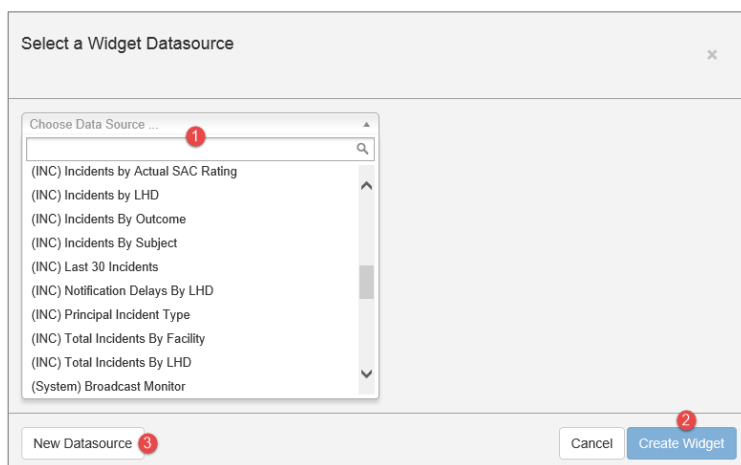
Select a Widget Datasource

×

Choose Data Source ...

1

(INC) Incidents by Actual SAC Rating
(INC) Incidents by LHD
(INC) Incidents By Outcome
(INC) Incidents By Subject
(INC) Last 30 Incidents
(INC) Notification Delays By LHD
(INC) Principal Incident Type
(INC) Total Incidents By Facility
(INC) Total Incidents By LHD
(System) Broadcast Monitor

New Datasource 3

2

Cancel

Create Widget